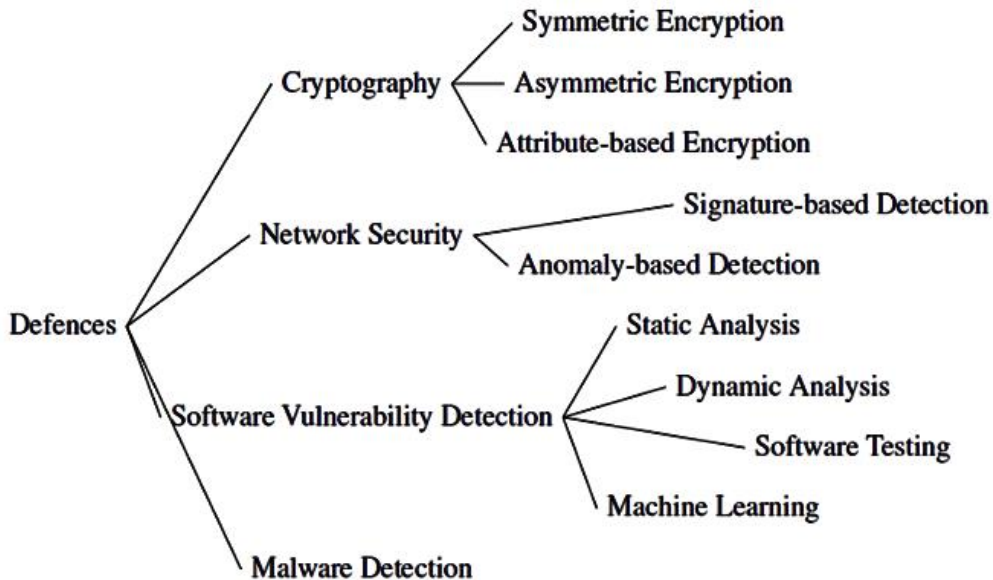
Defences

Cryptography
Symmetric Encryption
Asymmetric Encryption
Attribute-based Encryption

Network Security
Signature-based Detection
Anomaly-based Detection

Software Vulnerability Detection
Static Analysis
Dynamic Analysis
Software Testing
Machine Learning

Malware Detection